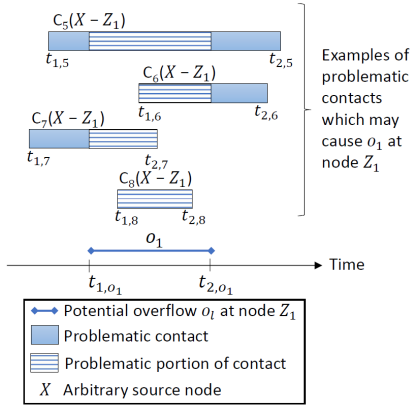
$C_5(X - Z_1)$
$t_{1,5}$
$t_{2,5}$

$C_6(X - Z_1)$
$t_{1,6}$
$t_{2,6}$

$C_7(X - Z_1)$
$t_{1,7}$
$t_{2,7}$

$C_8(X - Z_1)$
$t_{1,8}$
$t_{2,8}$

Examples of problematic contacts which may cause $o_1$ at node $Z_1$

$o_1$

$t_{1,o_1}$
$t_{2,o_1}$
Time

Potential overflow $o_l$ at node $Z_1$
Problematic contact
Problematic portion of contact
$X$ Arbitrary source node